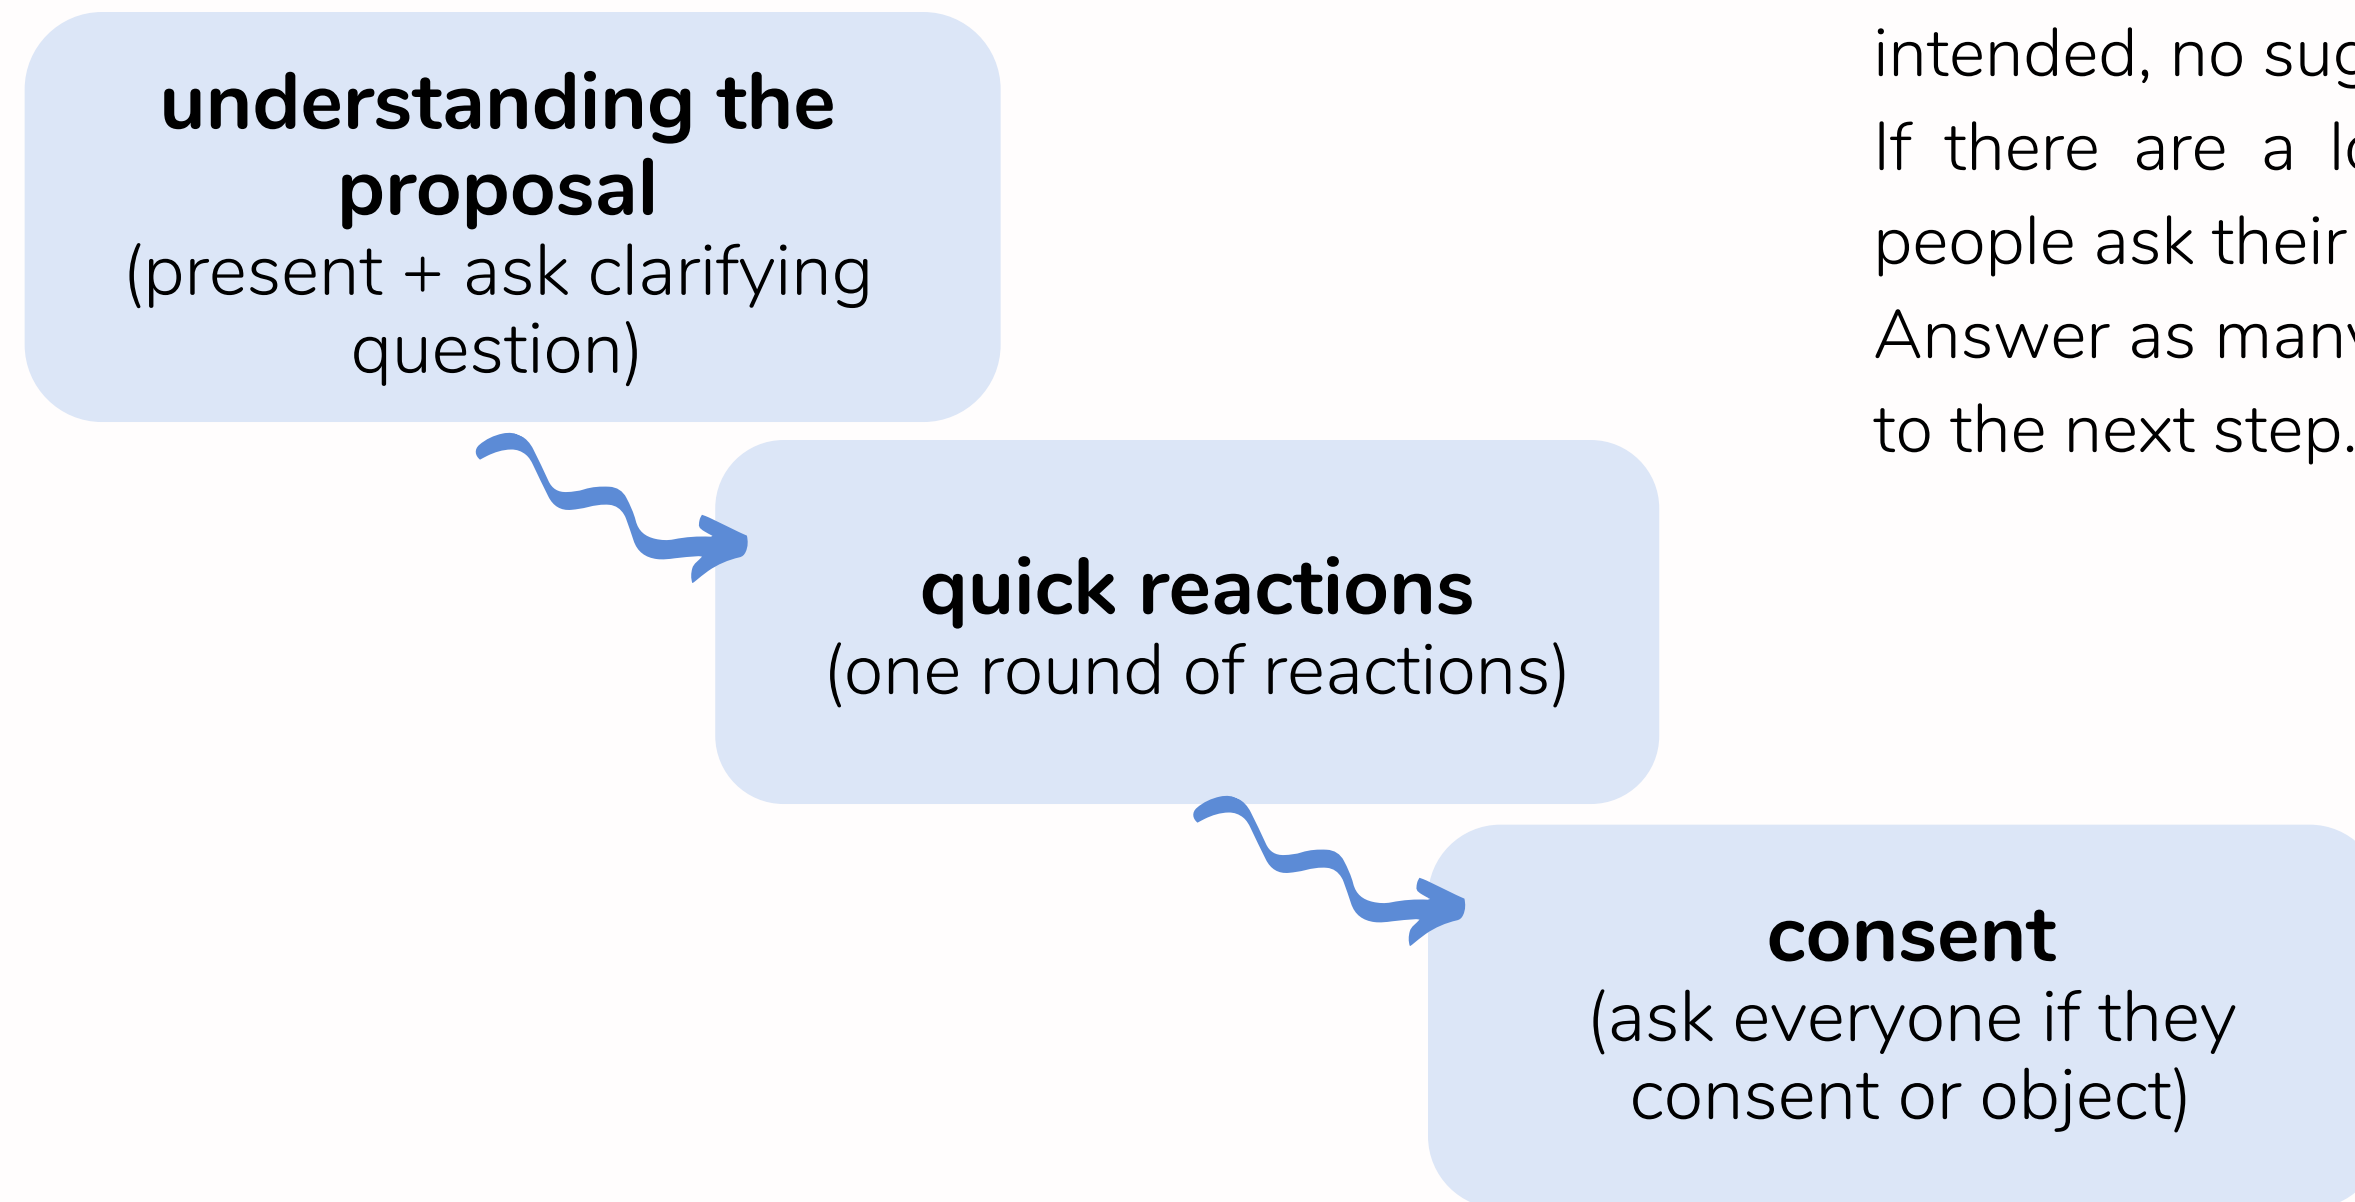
understanding the proposal
(present + ask clarifying question)

quick reactions
(one round of reactions)

consent
(ask everyone if they consent or object)

intended, no sug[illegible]
If there are a l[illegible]
people ask their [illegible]
Answer as man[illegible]
to the next step.